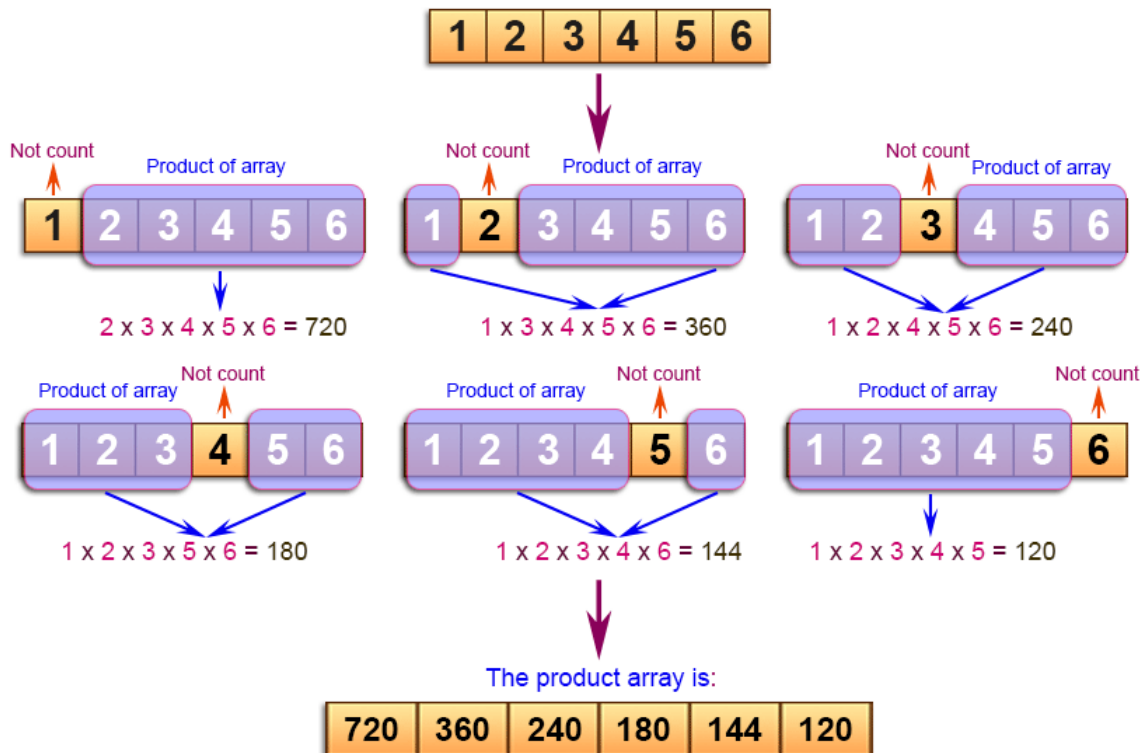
1 2 3 4 5 6

Not count
Product of array
1 2 3 4 5 6
2 x 3 x 4 x 5 x 6 = 720

Not count
Product of array
1 2 3 4 5 6
1 x 3 x 4 x 5 x 6 = 360

Not count
Product of array
1 2 3 4 5 6
1 x 2 x 4 x 5 x 6 = 240

Product of array
Not count
1 2 3 4 5 6
1 x 2 x 3 x 5 x 6 = 180

Product of array
Not count
1 2 3 4 5 6
1 x 2 x 3 x 4 x 6 = 144

Product of array
Not count
1 2 3 4 5 6
1 x 2 x 3 x 4 x 5 = 120

The product array is:

| 720 | 360 | 240 | 180 | 144 | 120 |
|---|---|---|---|---|---|